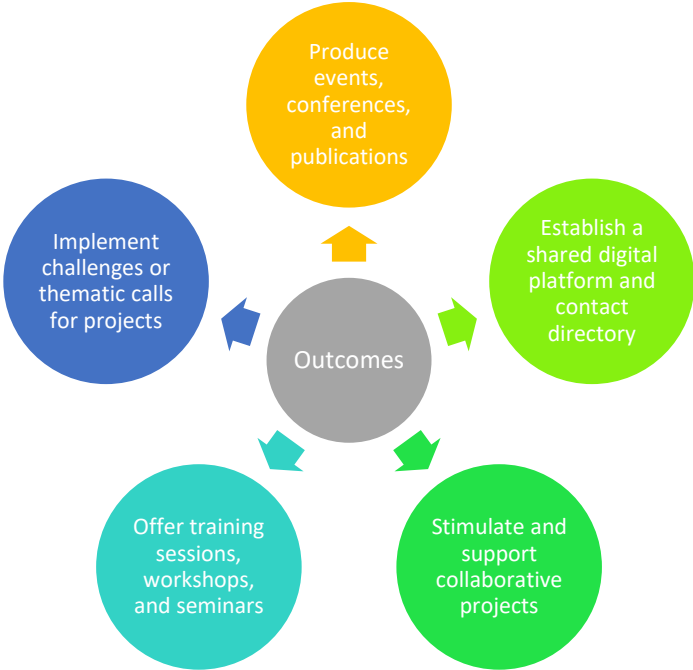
Produce events, conferences, and publications

Establish a shared digital platform and contact directory

Stimulate and support collaborative projects

Offer training sessions, workshops, and seminars

Implement challenges or thematic calls for projects

Outcomes